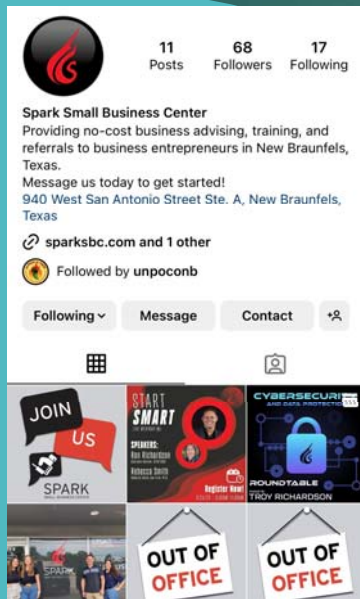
11
Posts

68
Followers

17
Following

Spark Small Business Center
Providing no-cost business advising, training, and referrals to business entrepreneurs in New Braunfels, Texas.
Message us today to get started!
940 West San Antonio Street Ste. A, New Braunfels, Texas

sparksbc.com and 1 other

Followed by unpoconb

Following

Message

Contact

JOIN US

SPARK

START SMART

SPEAKERS:

Register Now!

CYBERSECURI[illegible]

ROUNDTABLE

TROY RICHARDSON

SPARK

OUT OF OFFICE

OUT OF OFFICE